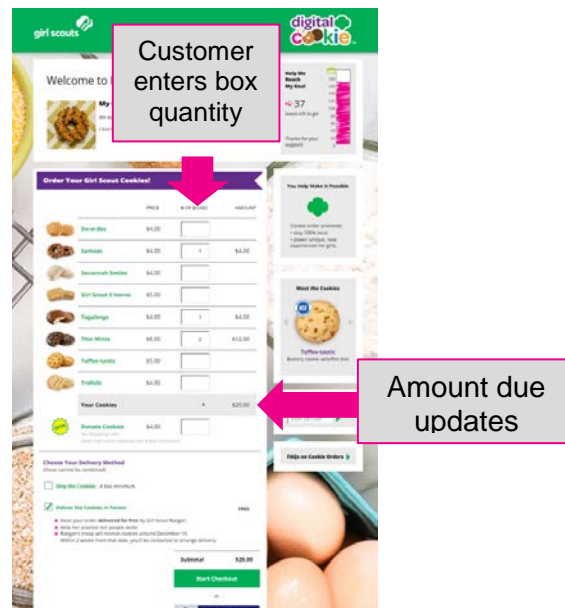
girl scouts

digital cookie

Customer enters box quantity

Welcome to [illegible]

My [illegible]

Help Me Reach My Goal

37

boxes left to go

Thanks for your support!

Order Your Girl Scout Cookies!

| | PRICE | # OF BOXES | AMOUNT |
|---|---|---|---|
| Do-si-dos | \$4.00 | | |
| Samoas | \$4.00 | 1 | \$4.00 |
| Savannah Smiles | \$4.00 | | |
| Girl Scout S'mores | \$5.00 | | |
| Tagalongs | \$4.00 | 1 | \$4.00 |
| Thin Mints | \$6.00 | 2 | \$12.00 |
| Toffee-tastic | \$5.00 | | |
| Trefoils | \$4.00 | | |
| Your Cookies | | 4 | \$20.00 |
| Donate Cookies | \$4.00 | | |

You Help Make It Possible

Meet the Cookies

Toffee-tastic

Amount due updates

FAQs on Cookie Orders

Choose Your Delivery Method

Ship the Cookies

Deliver the Cookies in Person

FREE

Subtotal \$20.00

Start Checkout